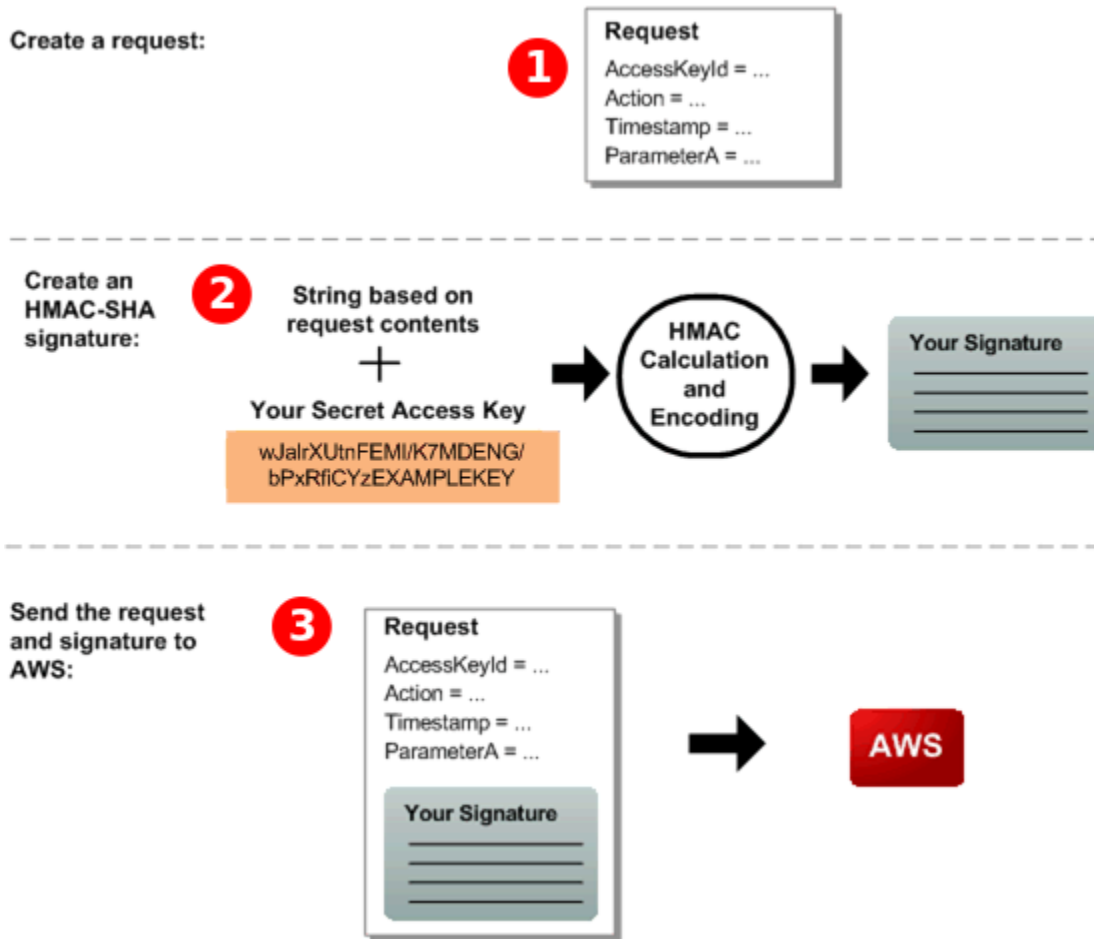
Create a request:

1

Request
AccessKeyId = ...
Action = ...
Timestamp = ...
ParameterA = ...

Create an HMAC-SHA signature:

2

String based on request contents

+

Your Secret Access Key

wJalrXUtnFEMI/K7MDENG/bPxRfiCYzEXAMPLEKEY

HMAC Calculation and Encoding

Your Signature

Send the request and signature to AWS:

3

Request
AccessKeyId = ...
Action = ...
Timestamp = ...
ParameterA = ...

Your Signature

AWS